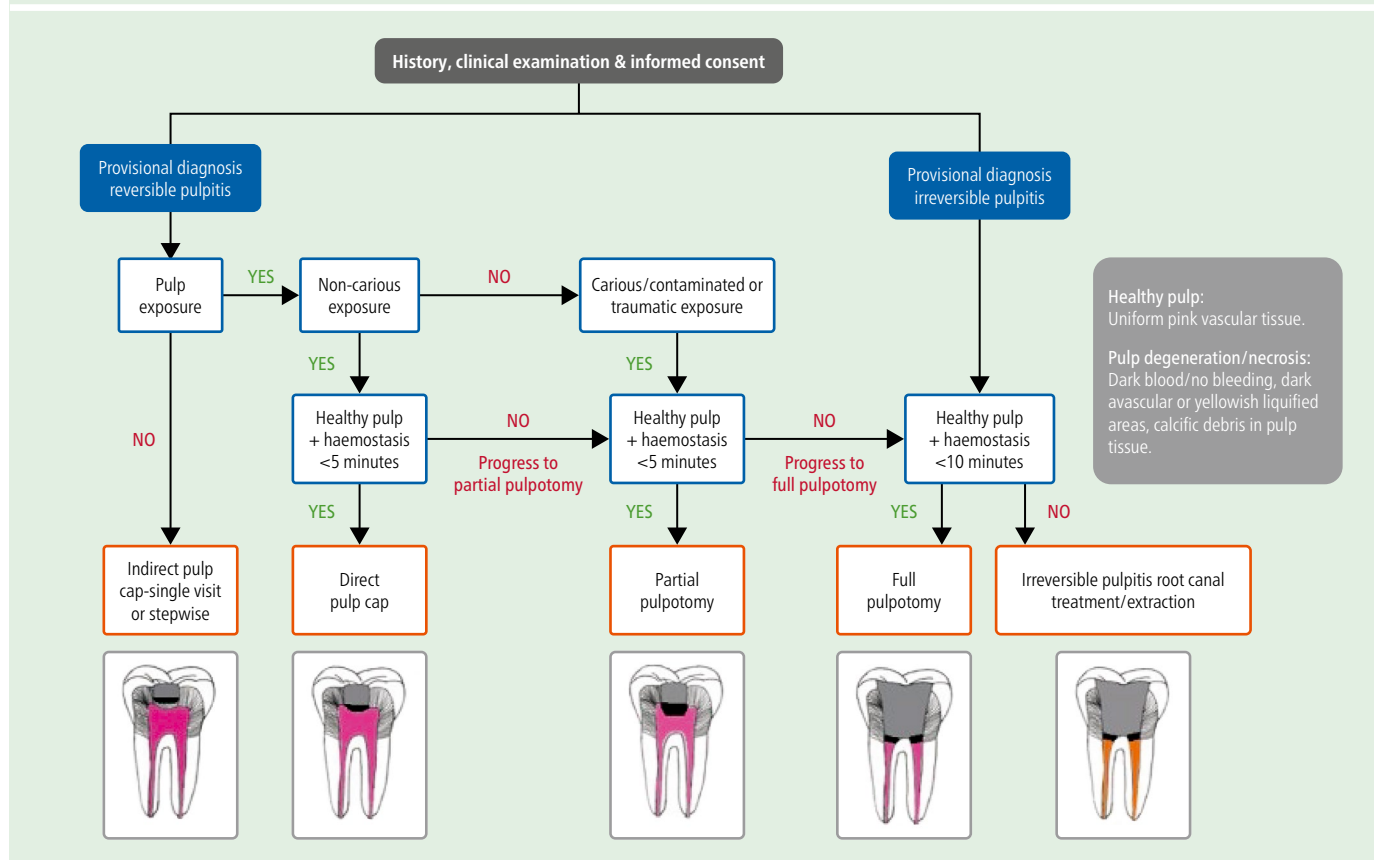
History, clinical examination & informed consent

Provisional diagnosis reversible pulpitis

Provisional diagnosis irreversible pulpitis

Pulp exposure

YES

Non-carious exposure

NO

Carious/contaminated or traumatic exposure

Healthy pulp:
Uniform pink vascular tissue.

Pulp degeneration/necrosis:
Dark blood/no bleeding, dark avascular or yellowish liquified areas, calcific debris in pulp tissue.

YES

YES

NO

Healthy pulp + haemostasis <5 minutes

NO

Progress to partial pulpotomy

Healthy pulp + haemostasis <5 minutes

NO

Progress to full pulpotomy

Healthy pulp + haemostasis <10 minutes

YES

YES

YES

NO

Indirect pulp cap-single visit or stepwise

Direct pulp cap

Partial pulpotomy

Full pulpotomy

Irreversible pulpitis root canal treatment/extraction